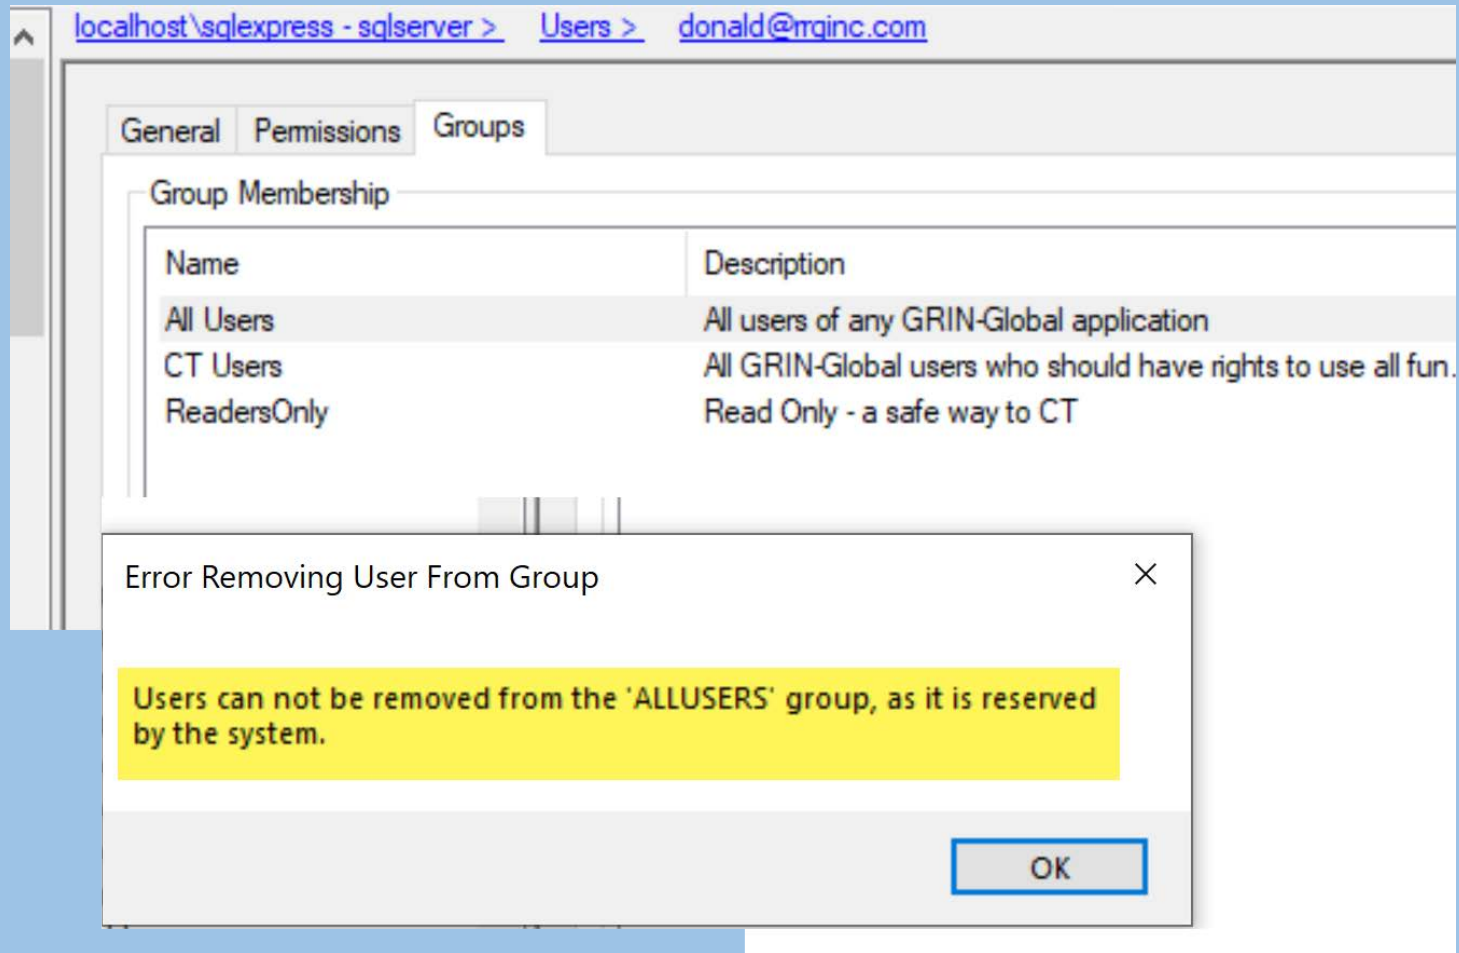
localhost\sqlexpress - sqlserver >   Users >   donald@rrginc.com

General   Permissions   Groups

Group Membership

| Name | Description |
|---|---|
| All Users | All users of any GRIN-Global application |
| CT Users | All GRIN-Global users who should have rights to use all fun. |
| ReadersOnly | Read Only - a safe way to CT |

Error Removing User From Group

Users can not be removed from the 'ALLUSERS' group, as it is reserved by the system.

OK